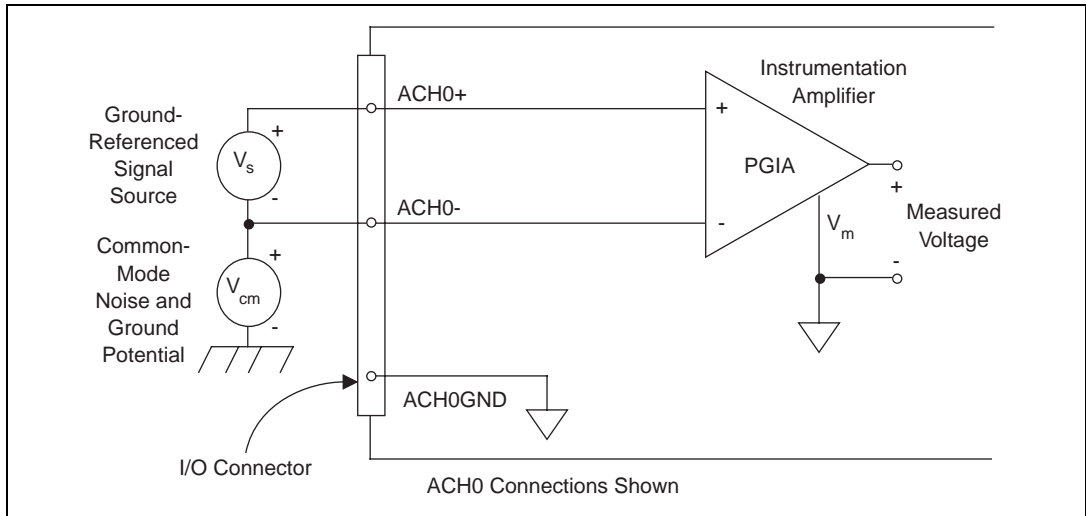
Ground-Referenced Signal Source

$V_s$

+

-

Common-Mode Noise and Ground Potential

$V_{cm}$

+

-

ACH0+

ACH0-

ACH0GND

I/O Connector

Instrumentation Amplifier

PGIA

+

-

+

$V_m$

-

Measured Voltage

ACH0 Connections Shown